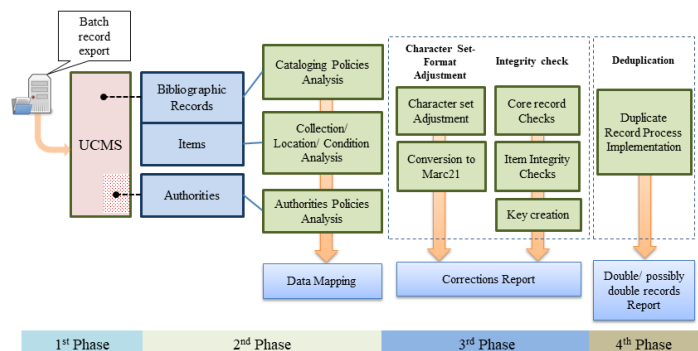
Batch record export

UCMS

Bibliographic Records

Items

Authorities

Cataloging Policies Analysis

Collection/ Location/ Condition Analysis

Authorities Policies Analysis

Data Mapping

Character Set-Format Adjustment

Character set Adjustment

Conversion to Marc21

Integrity check

Core record Checks

Item Integrity Checks

Key creation

Corrections Report

Deduplication

Duplicate Record Process Implementation

Double/ possibly double records Report

1$^{st}$ Phase

2$^{nd}$ Phase

3$^{rd}$ Phase

4$^{th}$ Phase